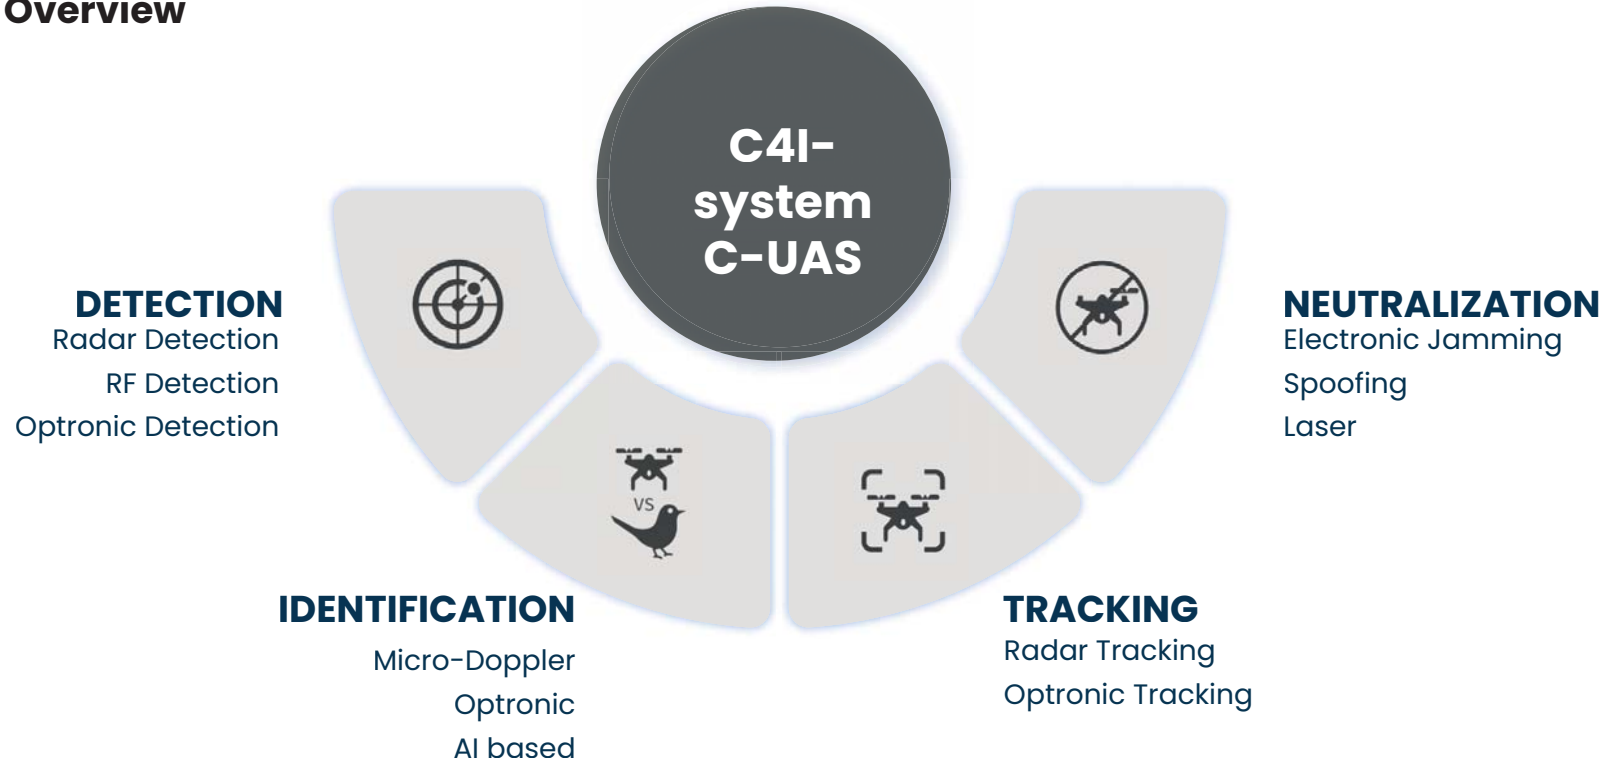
Overview

C4I-system C-UAS

DETECTION
Radar Detection
RF Detection
Optronic Detection

VS

IDENTIFICATION
Micro-Doppler
Optronic
AI based

TRACKING
Radar Tracking
Optronic Tracking

NEUTRALIZATION
Electronic Jamming
Spoofing
Laser